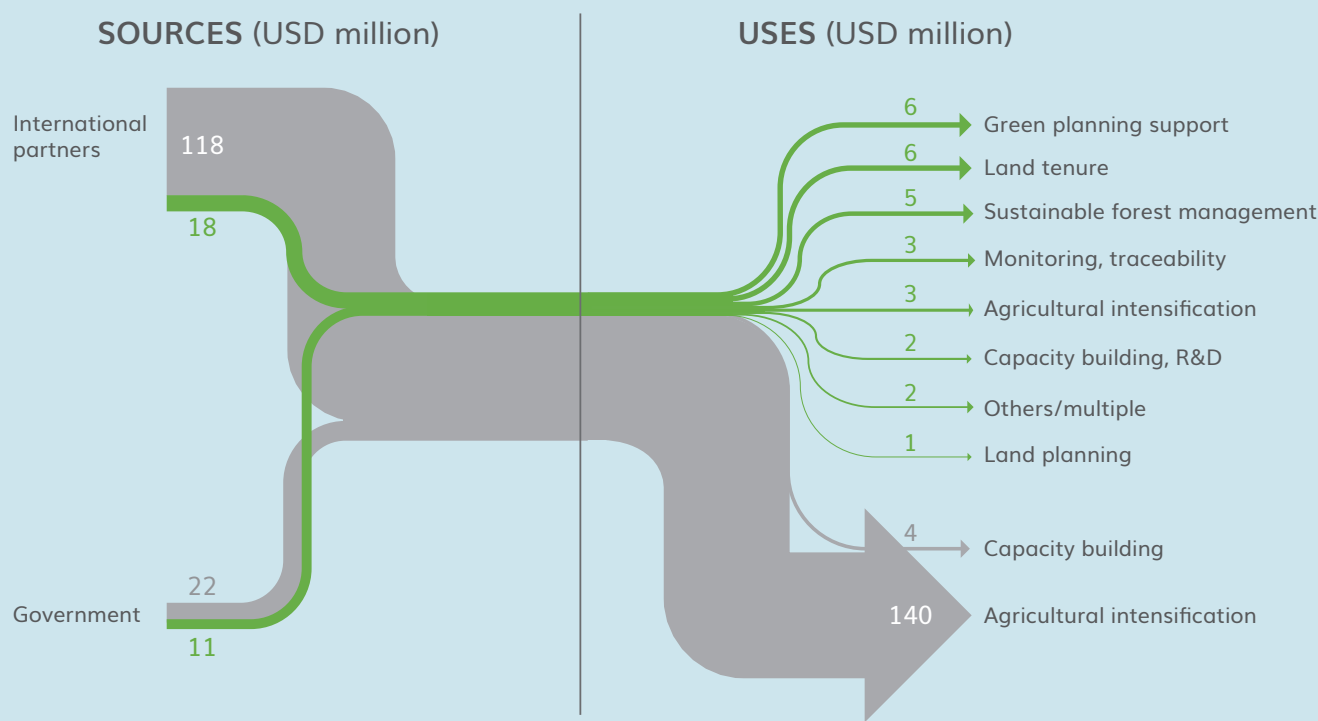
SOURCES (USD million)

USES (USD million)

International partners

118

18

22

Government

11

6 Green planning support

6 Land tenure

5 Sustainable forest management

3 Monitoring, traceability

3 Agricultural intensification

2 Capacity building, R&D

2 Others/multiple

1 Land planning

4 Capacity building

140 Agricultural intensification